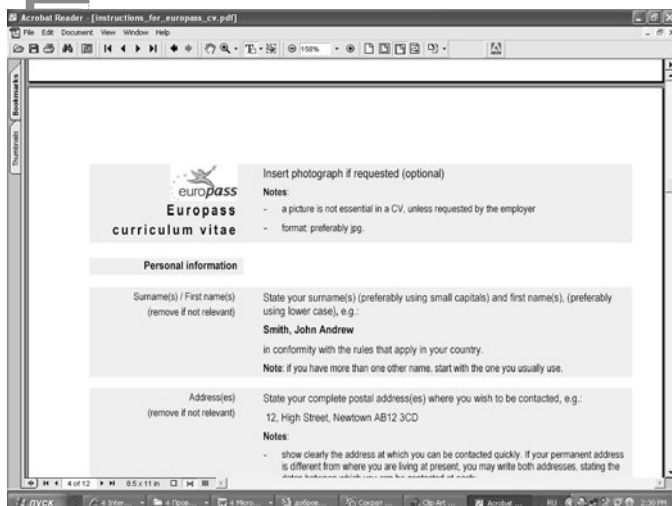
Acrobat Reader - [instructions_for_europass_cv.pdf]

File Edit Document View Window Help

150%

Bookmarks

Thumbnails

europass

Europass curriculum vitae

Insert photograph if requested (optional)

Notes:

- a picture is not essential in a CV, unless requested by the employer

- format: preferably jpg.

Personal information

Surname(s) / First name(s) (remove if not relevant)

State your surname(s) (preferably using small capitals) and first name(s), (preferably using lower case), e.g.:

Smith, John Andrew

in conformity with the rules that apply in your country.

Note: if you have more than one other name, start with the one you usually use.

Address(es) (remove if not relevant)

State your complete postal address(es) where you wish to be contacted, e.g.:

12, High Street, Newtown AB12 3CD

Notes:

- show clearly the address at which you can be contacted quickly. If your permanent address is different from where you are living at present, you may write both addresses, stating the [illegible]

4 of 12

8.5 x 11 in

ПУСК

4 Inter...

4 Пров...

4 Micro...

доброе...

Corpart ...

Clip Art ...

Acrobat ...

RU

2:30 PM